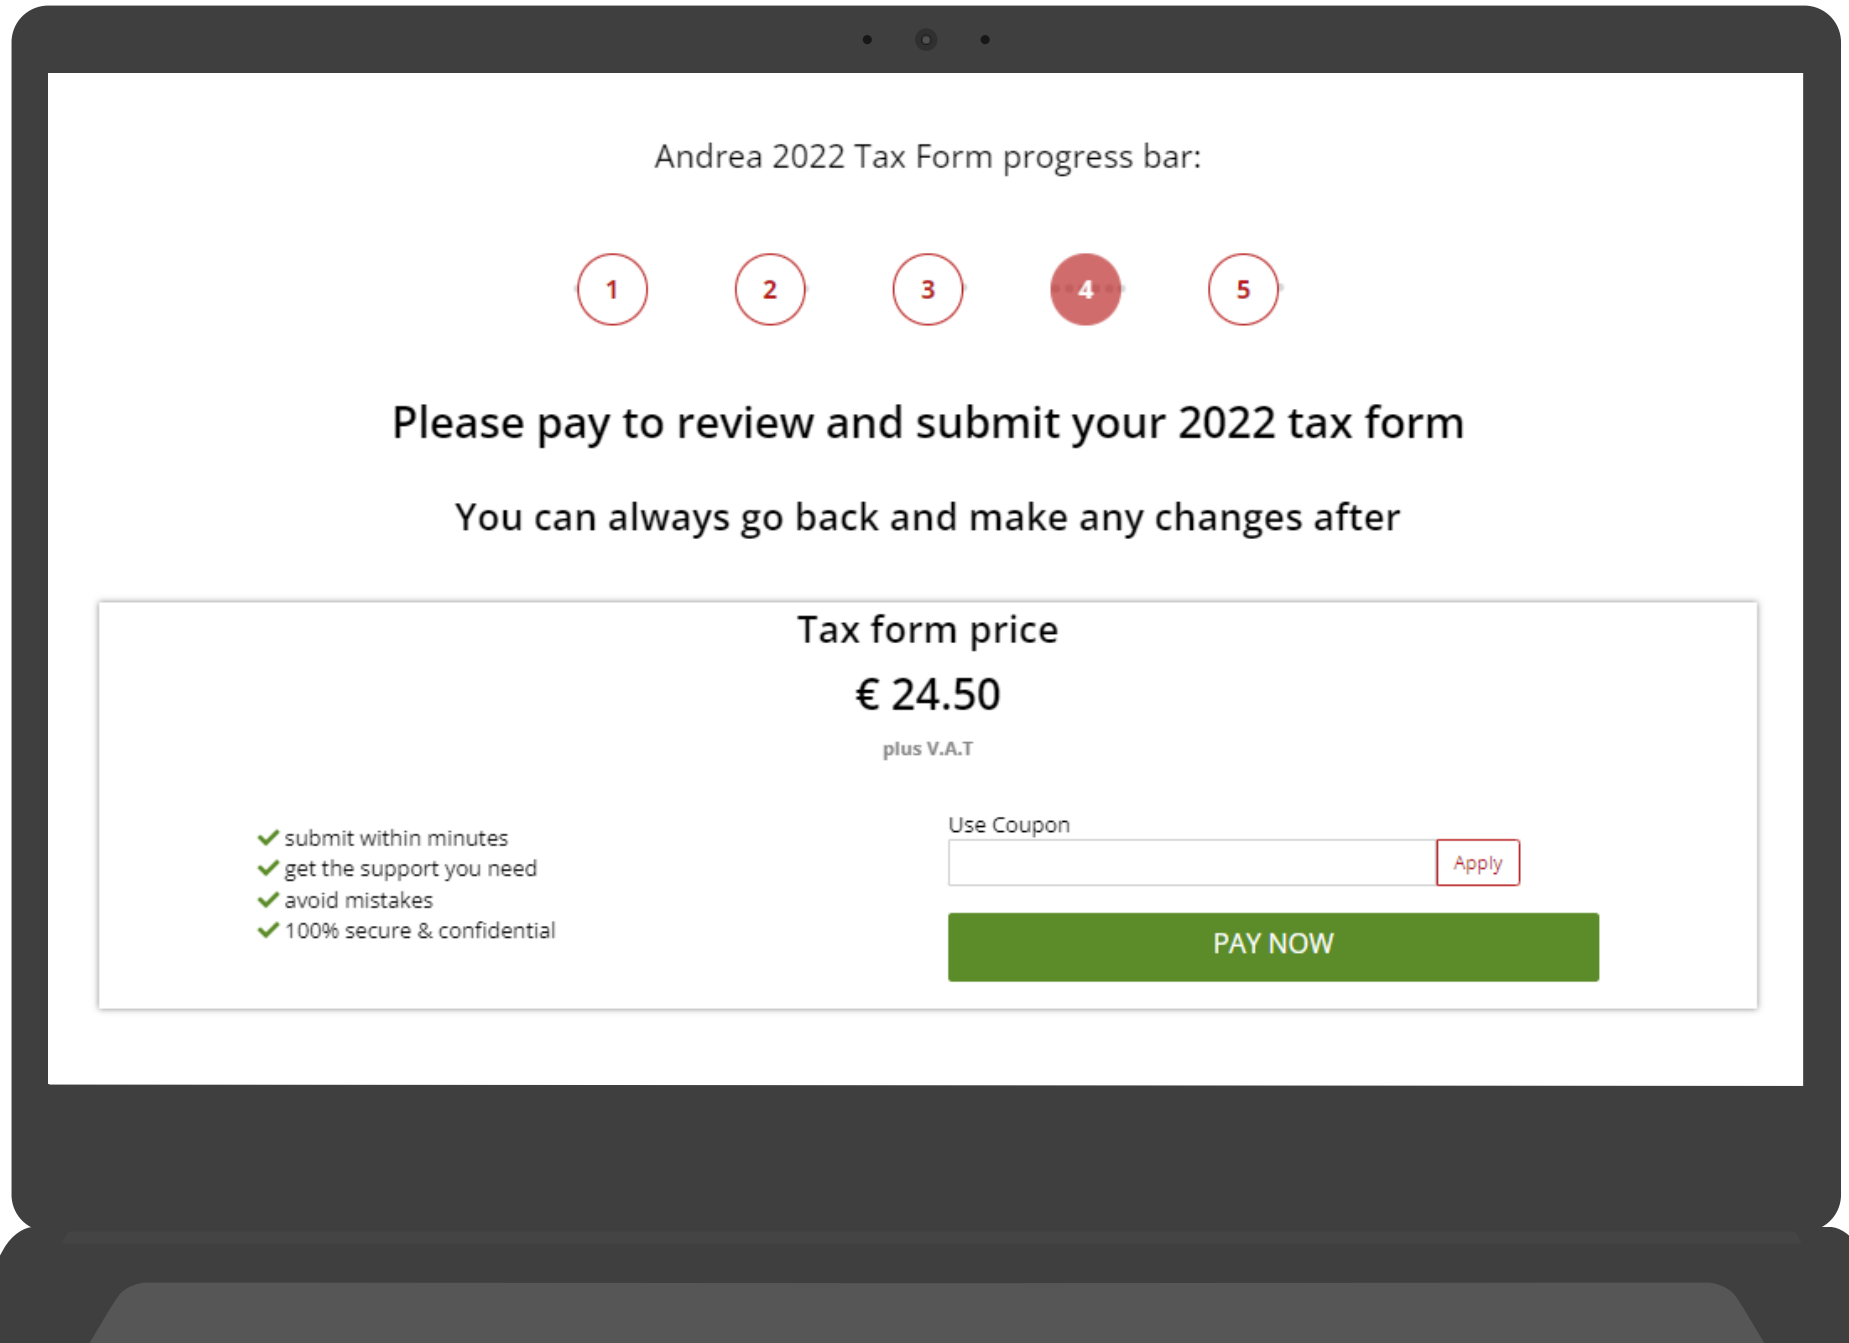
Andrea 2022 Tax Form progress bar:

1 2 3 4 5

Please pay to review and submit your 2022 tax form

You can always go back and make any changes after

Tax form price

€ 24.50

plus V.A.T

submit within minutes
get the support you need
avoid mistakes
100% secure & confidential

Use Coupon

Apply

PAY NOW